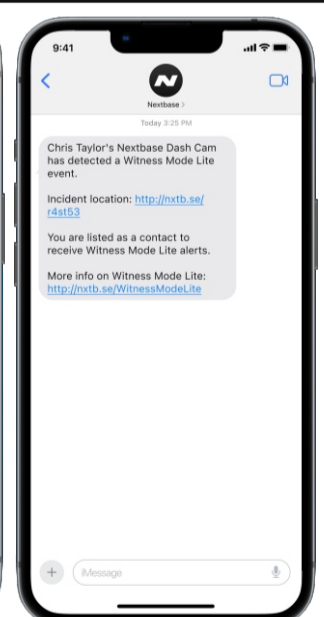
9:41

Nextbase >

Today 3:25 PM

Chris Taylor's Nextbase Dash Cam has detected a Witness Mode Lite event.

Incident location: http://nxtb.se/r4st53

You are listed as a contact to receive Witness Mode Lite alerts.

More info on Witness Mode Lite: http://nxtb.se/WitnessModeLite

iMessage